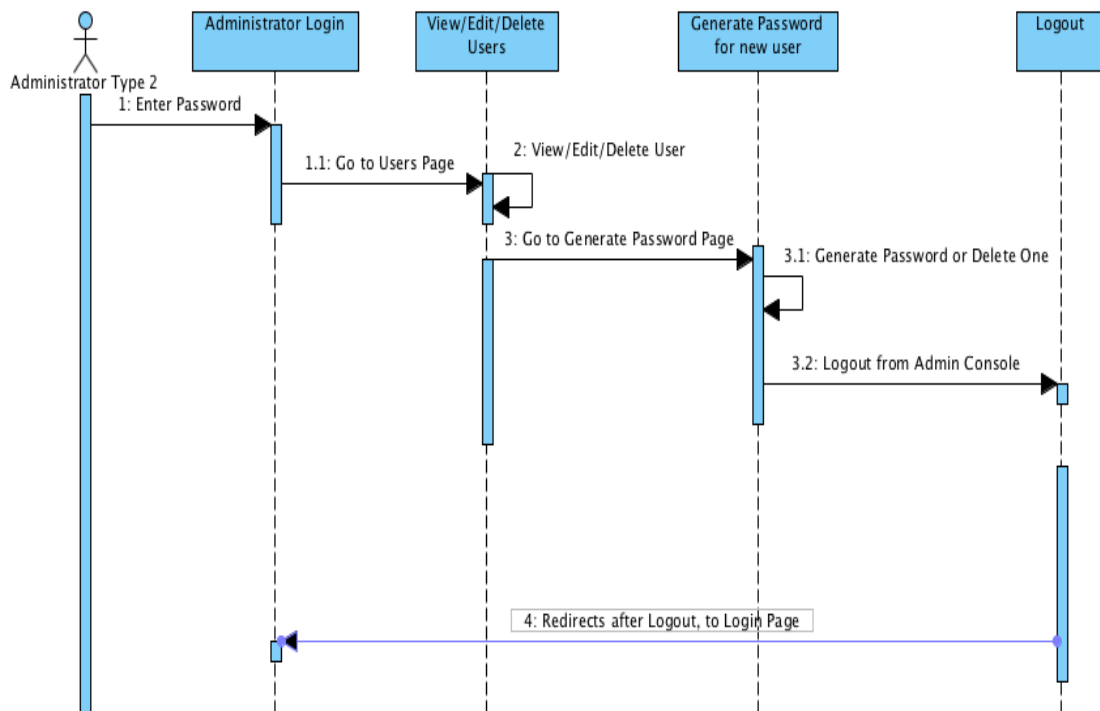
Administrator Type 2

Administrator Login

View/Edit/Delete Users

Generate Password for new user

Logout

1: Enter Password

1.1: Go to Users Page

2: View/Edit/Delete User

3: Go to Generate Password Page

3.1: Generate Password or Delete One

3.2: Logout from Admin Console

4: Redirects after Logout, to Login Page